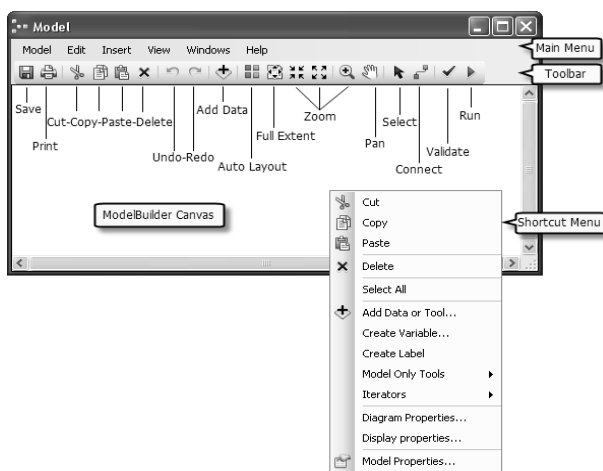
Model

Model Edit Insert View Windows Help

Main Menu

Toolbar

Save

Print

Cut-Copy-Paste-Delete

Undo-Redo

Add Data

Auto Layout

Full Extent

Zoom

Pan

Select

Connect

Validate

Run

ModelBuilder Canvas

Shortcut Menu

Cut
Copy
Paste
Delete
Select All
Add Data or Tool...
Create Variable...
Create Label
Model Only Tools
Iterators
Diagram Properties...
Display properties...
Model Properties...